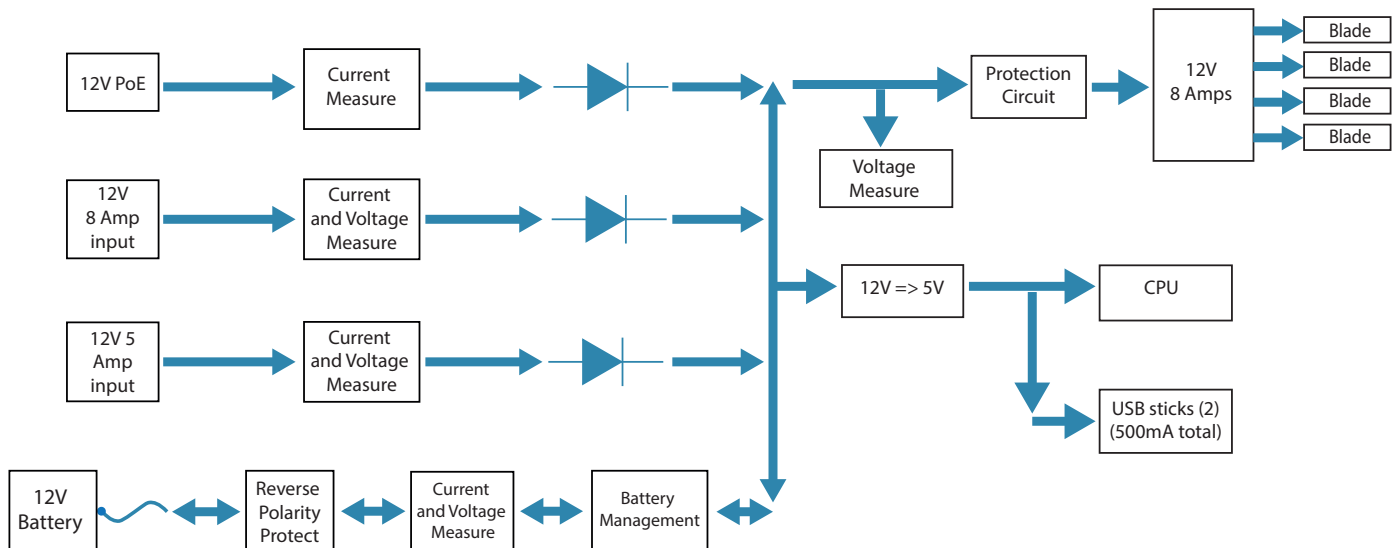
12V PoE

Current Measure

12V 8 Amp input

Current and Voltage Measure

12V 5 Amp input

Current and Voltage Measure

12V Battery

Reverse Polarity Protect

Current and Voltage Measure

Battery Management

Voltage Measure

Protection Circuit

12V 8 Amps

Blade

Blade

Blade

Blade

12V => 5V

CPU

USB sticks (2) (500mA total)